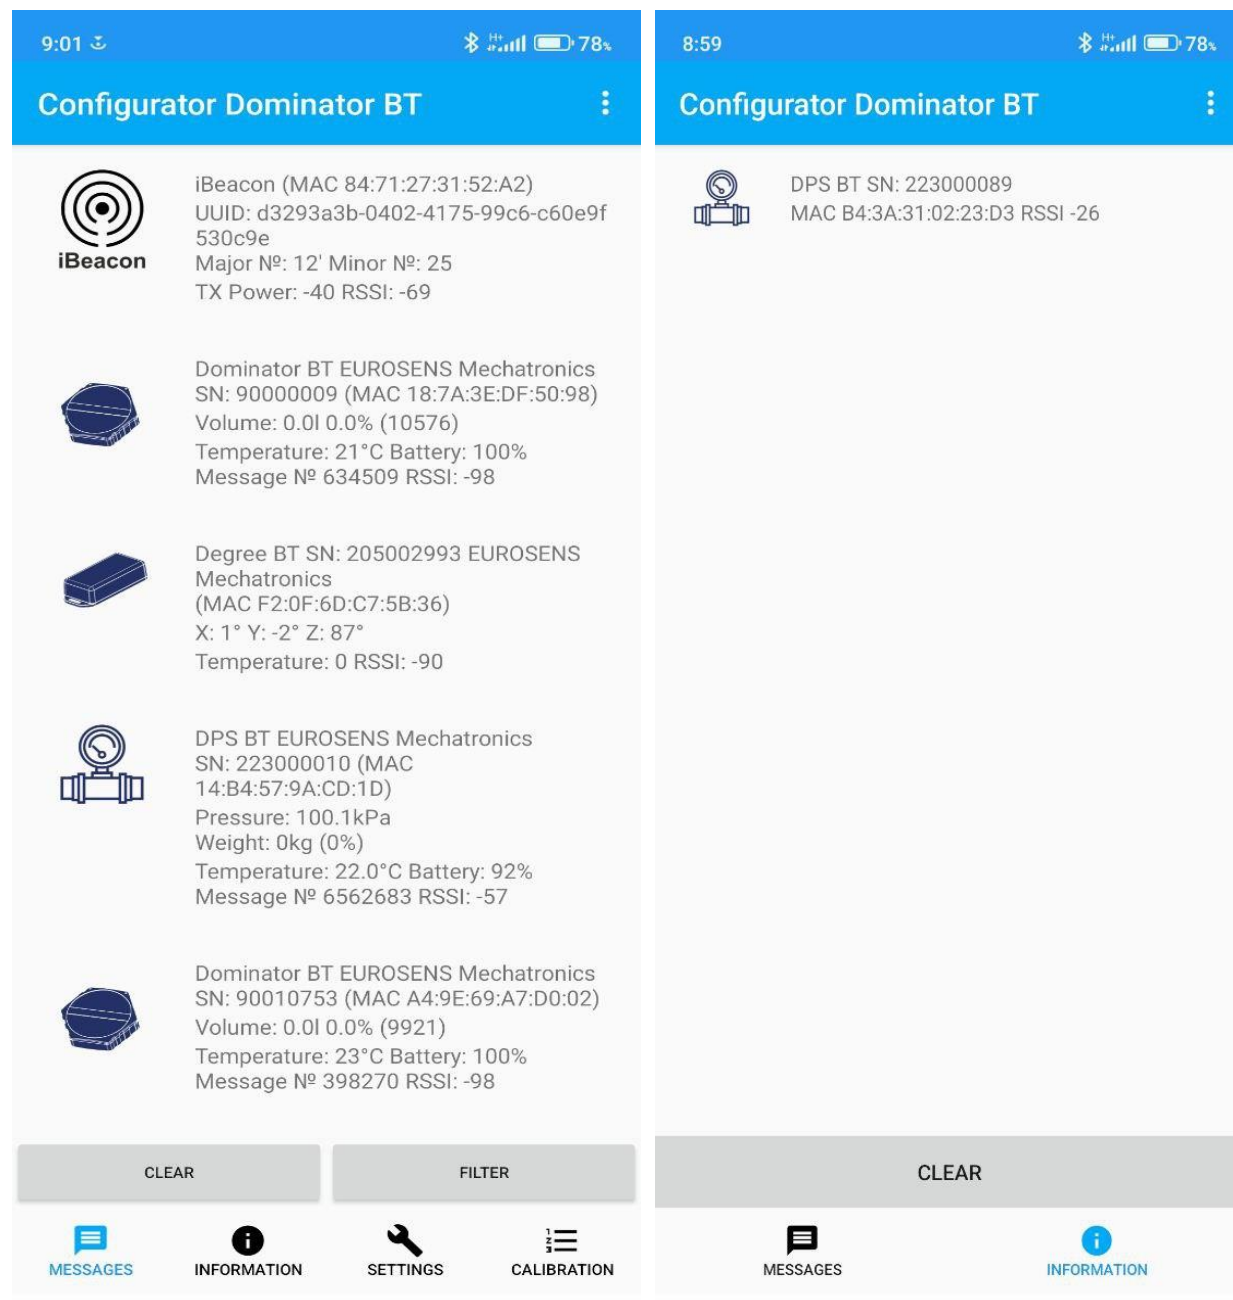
9:01 78%

Configurator Dominator BT

iBeacon

iBeacon (MAC 84:71:27:31:52:A2)
UUID: d3293a3b-0402-4175-99c6-c60e9f530c9e
Major №: 12' Minor №: 25
TX Power: -40 RSSI: -69

Dominator BT EUROSENS Mechatronics
SN: 90000009 (MAC 18:7A:3E:DF:50:98)
Volume: 0.0l 0.0% (10576)
Temperature: 21°C Battery: 100%
Message № 634509 RSSI: -98

Degree BT SN: 205002993 EUROSENS Mechatronics
(MAC F2:0F:6D:C7:5B:36)
X: 1° Y: -2° Z: 87°
Temperature: 0 RSSI: -90

DPS BT EUROSENS Mechatronics
SN: 223000010 (MAC 14:B4:57:9A:CD:1D)
Pressure: 100.1kPa
Weight: 0kg (0%)
Temperature: 22.0°C Battery: 92%
Message № 6562683 RSSI: -57

Dominator BT EUROSENS Mechatronics
SN: 90010753 (MAC A4:9E:69:A7:D0:02)
Volume: 0.0l 0.0% (9921)
Temperature: 23°C Battery: 100%
Message № 398270 RSSI: -98

CLEAR
FILTER

MESSAGES
INFORMATION
SETTINGS
CALIBRATION

8:59 78%

Configurator Dominator BT

DPS BT SN: 223000089
MAC B4:3A:31:02:23:D3 RSSI -26

CLEAR

MESSAGES
INFORMATION